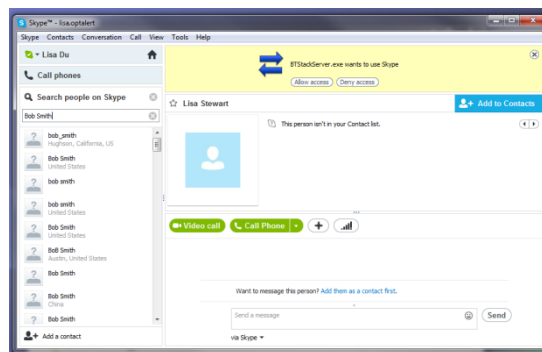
Skype™ - lisa.optalert

Skype Contacts Conversation Call View Tools Help

Lisa Du

Call phones

Search people on Skype

Bob Smith

bob_smith
Hughson, California, US

Bob Smith
United States

bob smith

bob smith
United States

Bob Smith
United States

BoB Smith
Austin, United States

Bob Smith

Bob Smith
China

Bob Smith

Add a contact

BTStackServer.exe wants to use Skype

Allow access Deny access

Lisa Stewart

Add to Contacts

This person isn't in your Contact list.

Video call

Call Phone

Want to message this person? Add them as a contact first.

Send a message

Send

via Skype